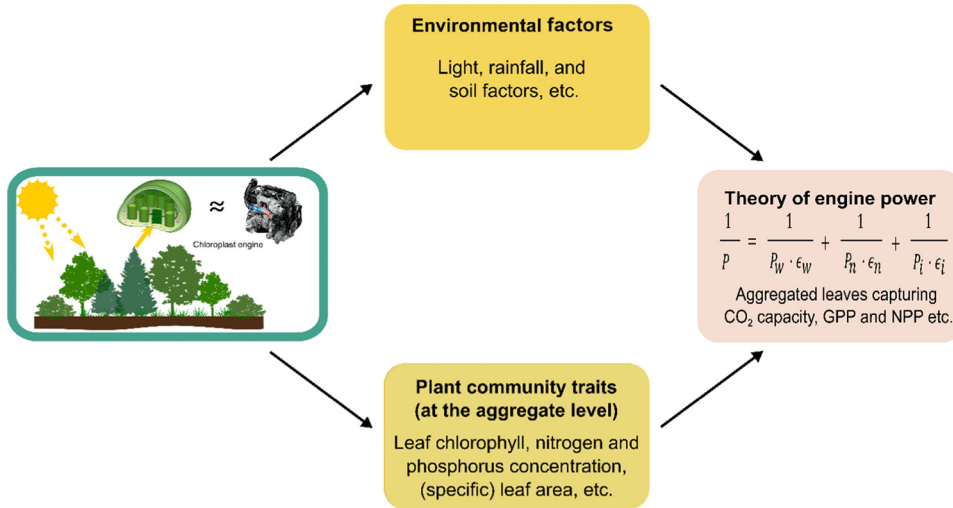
≈

Chloroplast engine

Environmental factors

Light, rainfall, and soil factors, etc.

Theory of engine power

$\frac{1}{P} = \frac{1}{P_w \cdot \epsilon_w} + \frac{1}{P_n \cdot \epsilon_n} + \frac{1}{P_i \cdot \epsilon_i}$

Aggregated leaves capturing $CO_2$ capacity, GPP and NPP etc.

Plant community traits (at the aggregate level)

Leaf chlorophyll, nitrogen and phosphorus concentration, (specific) leaf area, etc.